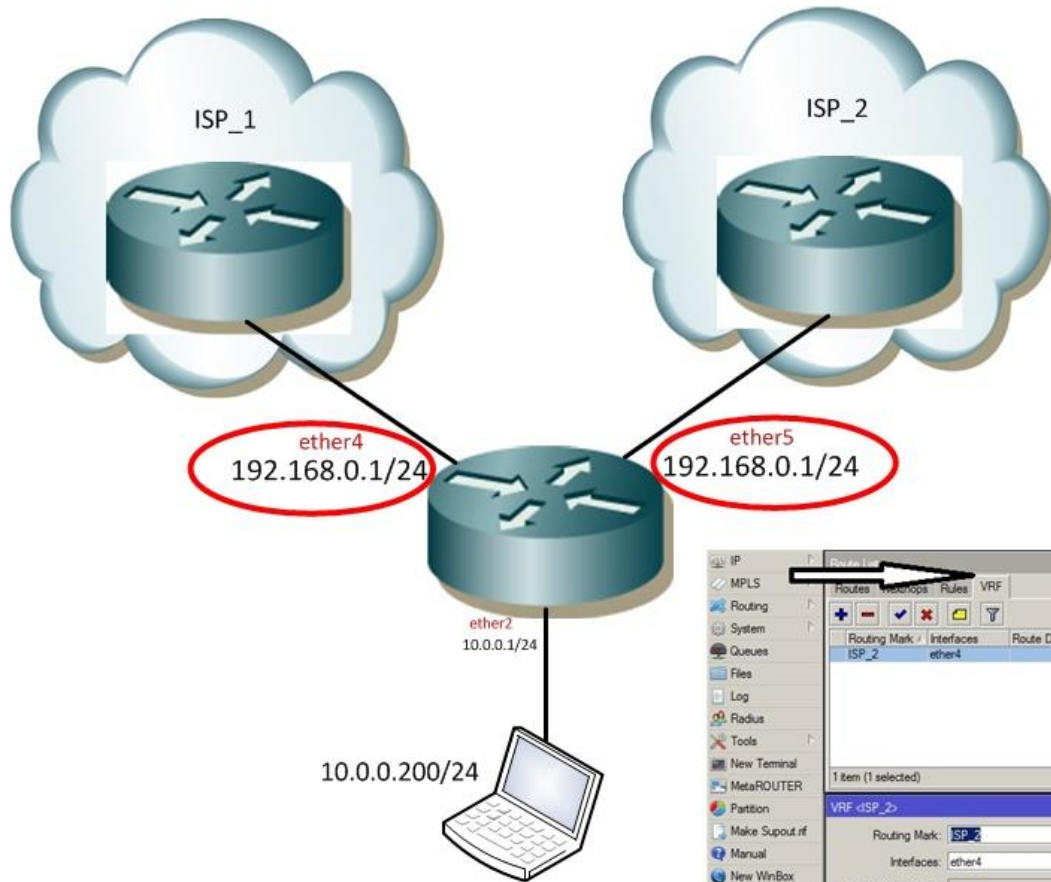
ISP_1

ISP_2

ether4
192.168.0.1/24

ether5
192.168.0.1/24

ether2
10.0.0.1/24

10.0.0.200/24

IP
MPLS
Routing
System
Queues
Files
Log
Radius
Tools
New Terminal
MetaROUTER
Partition
Make Supout.rif
Manual
New WinBox

Route List
Routes Nexthops Rules VRF

| Routing Mark | Interfaces | Route D |
|---|---|---|
| ISP_2 | ether4 | |

1 item (1 selected)

VRF <ISP_2>
Routing Mark: ISP_2
Interfaces: ether4